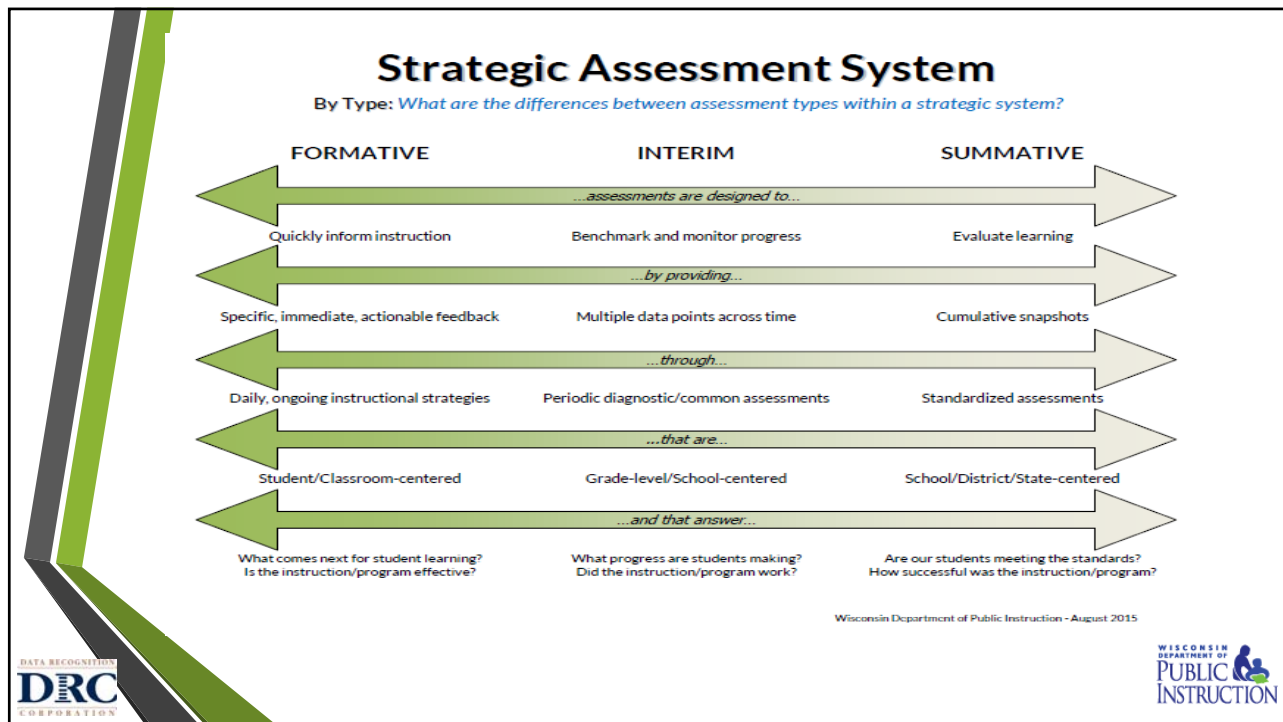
Strategic Assessment System

By Type: What are the differences between assessment types within a strategic system?

| FORMATIVE | INTERIM | SUMMATIVE |
|---|---|---|

...assessments are designed to...

| Quickly inform instruction | Benchmark and monitor progress | Evaluate learning |
|---|---|---|

...by providing...

| Specific, immediate, actionable feedback | Multiple data points across time | Cumulative snapshots |
|---|---|---|

...through...

| Daily, ongoing instructional strategies | Periodic diagnostic/common assessments | Standardized assessments |
|---|---|---|

...that are...

| Student/Classroom-centered | Grade-level/School-centered | School/District/State-centered |
|---|---|---|

...and that answer...

| What comes next for student learning? Is the instruction/program effective? | What progress are students making? Did the instruction/program work? | Are our students meeting the standards? How successful was the instruction/program? |
|---|---|---|

Wisconsin Department of Public Instruction - August 2015

DATA RECOGNITION
DRC
CORPORATION

WISCONSIN DEPARTMENT OF
PUBLIC INSTRUCTION